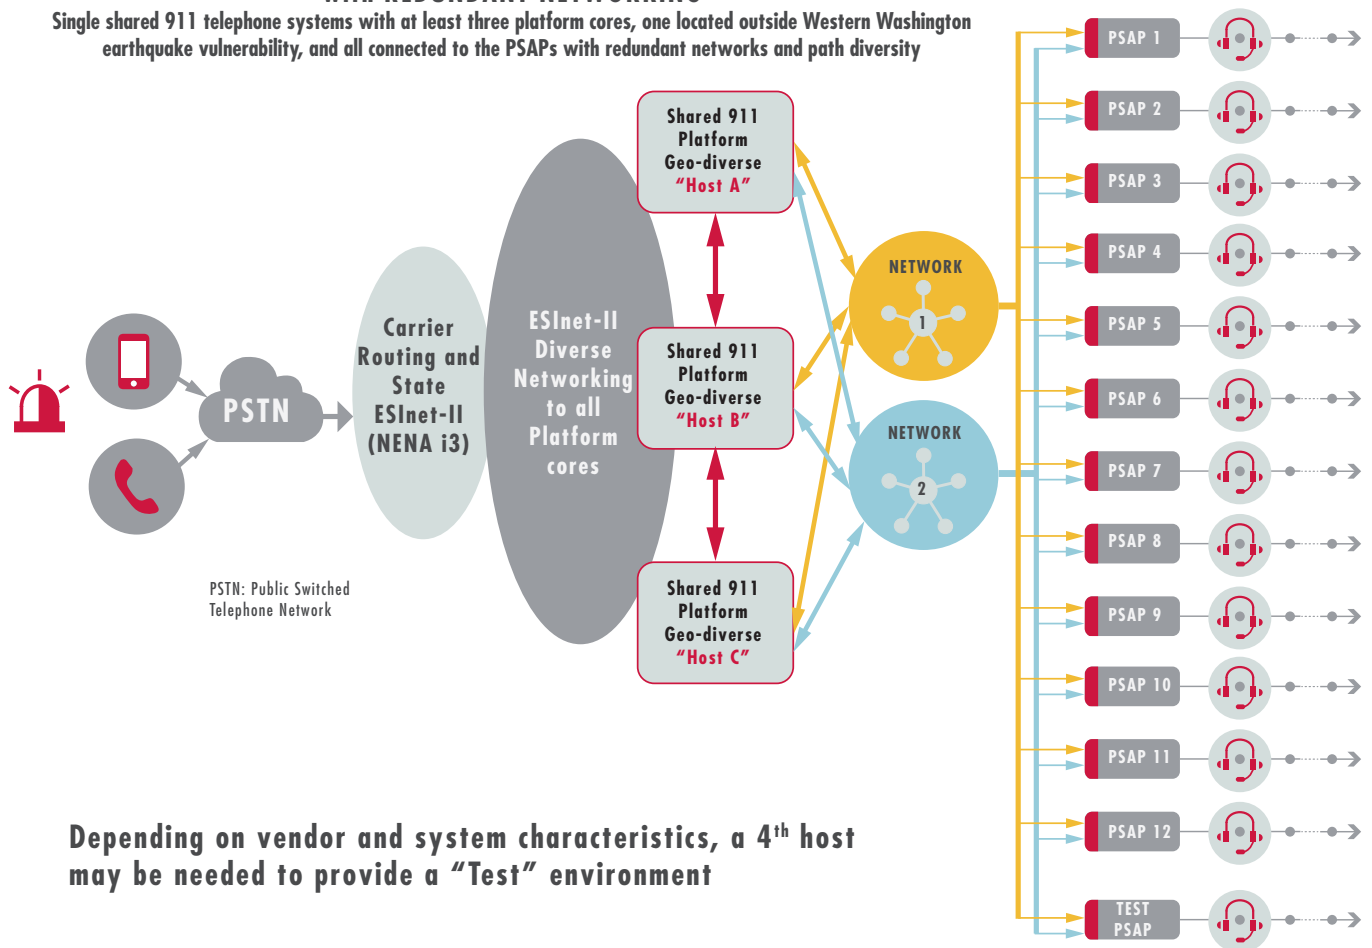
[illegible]

Single shared 911 telephone systems with at least three platform cores, one located outside Western Washington earthquake vulnerability, and all connected to the PSAPs with redundant networks and path diversity

PSTN

PSTN: Public Switched Telephone Network

Carrier Routing and State ESInet-II (NENA i3)

ESInet-II Diverse Networking to all Platform cores

Shared 911 Platform Geo-diverse "Host A"

Shared 911 Platform Geo-diverse "Host B"

Shared 911 Platform Geo-diverse "Host C"

NETWORK
1

NETWORK
2

PSAP 1
PSAP 2
PSAP 3
PSAP 4
PSAP 5
PSAP 6
PSAP 7
PSAP 8
PSAP 9
PSAP 10
PSAP 11
PSAP 12
TEST PSAP

Depending on vendor and system characteristics, a 4$^{th}$ host may be needed to provide a "Test" environment